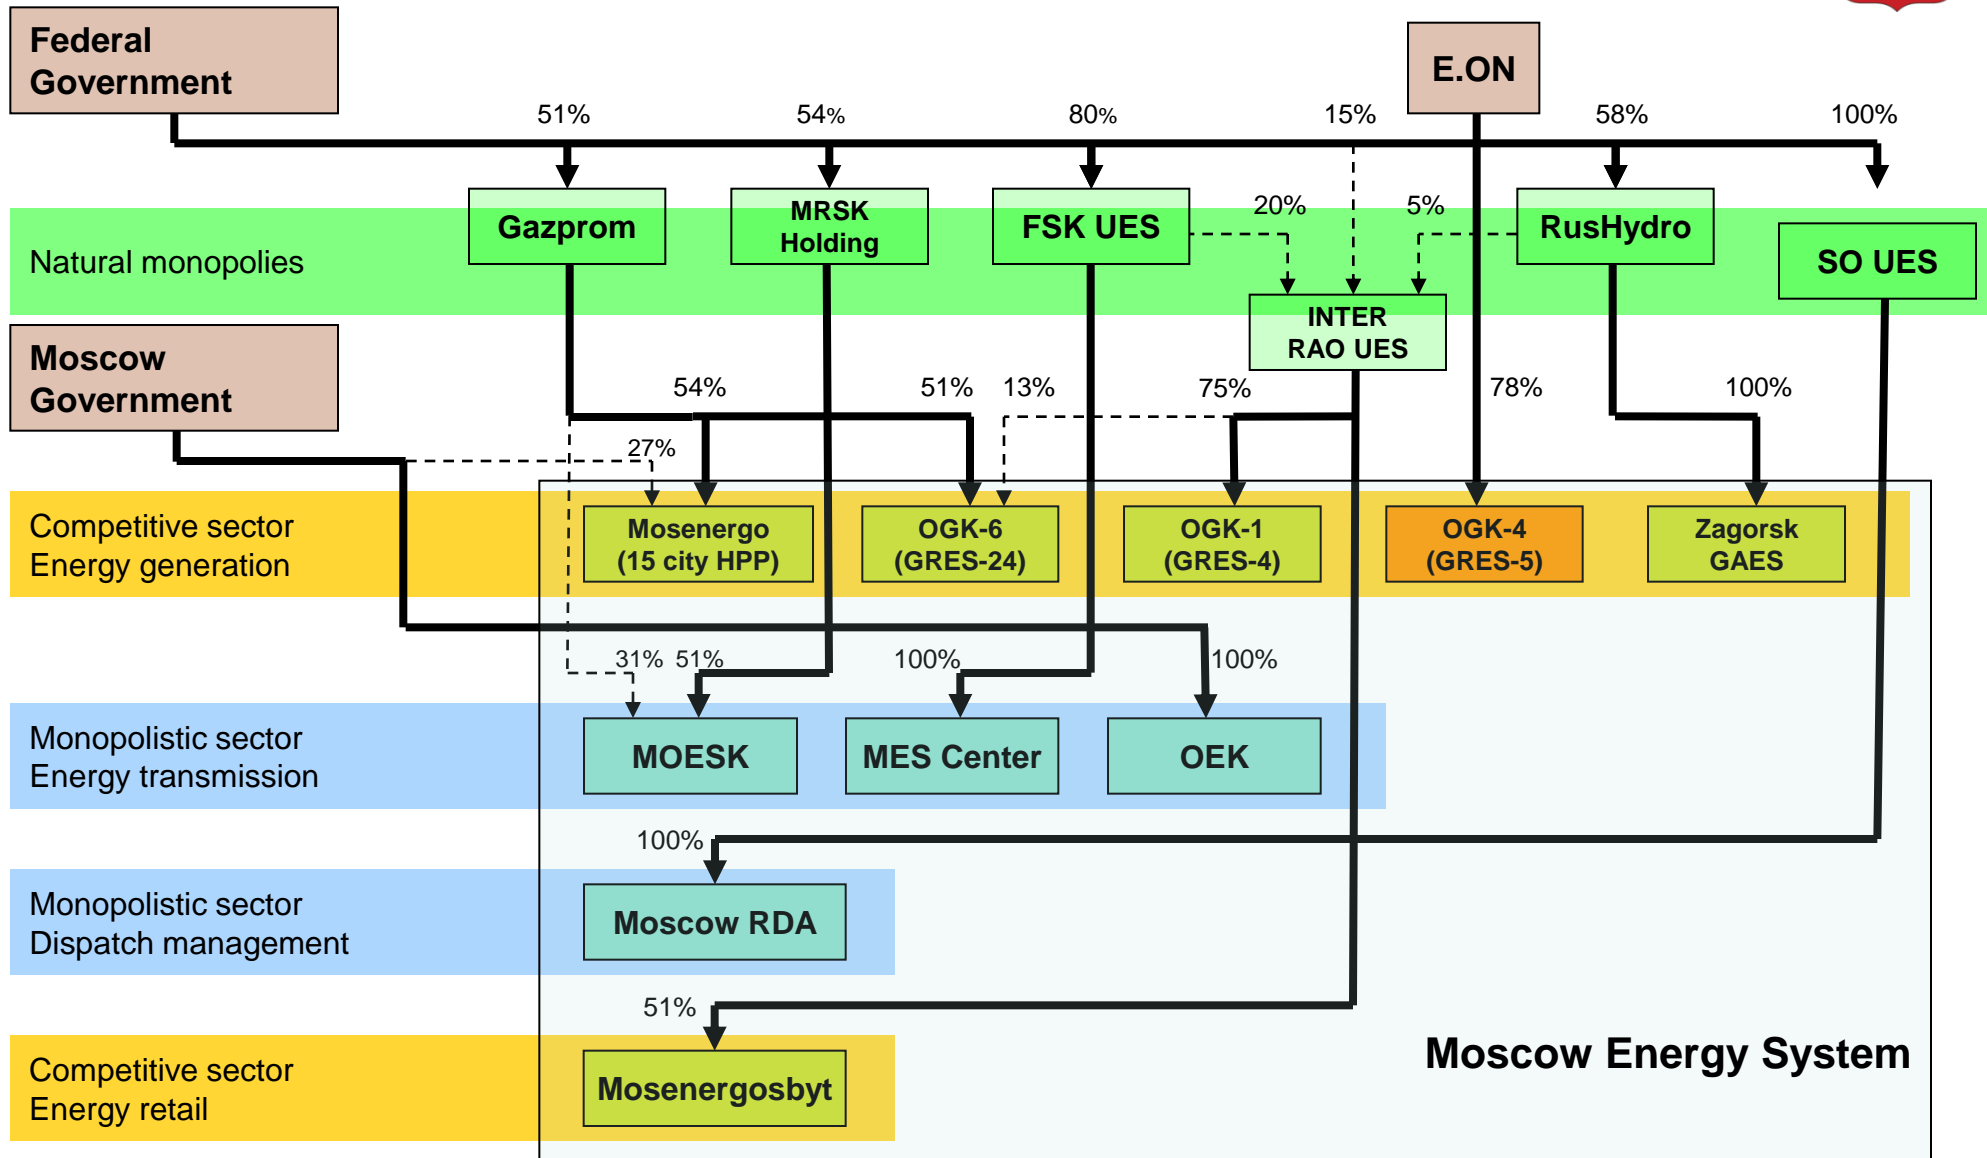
Federal Government

E.ON

51%
54%
80%
15%
58%
100%

Natural monopolies

Gazprom
MRSK Holding
FSK UES
20%
5%
RusHydro
SO UES
INTER RAO UES

Moscow Government

54%
51%
13%
75%
78%
100%
27%

Competitive sector
Energy generation

Mosenergo (15 city HPP)
OGK-6 (GRES-24)
OGK-1 (GRES-4)
OGK-4 (GRES-5)
Zagorsk GAES

31%
51%
100%
100%

Monopolistic sector
Energy transmission

MOESK
MES Center
OEK

100%

Monopolistic sector
Dispatch management

Moscow RDA

51%

Competitive sector
Energy retail

Mosenergosbyt

Moscow Energy System